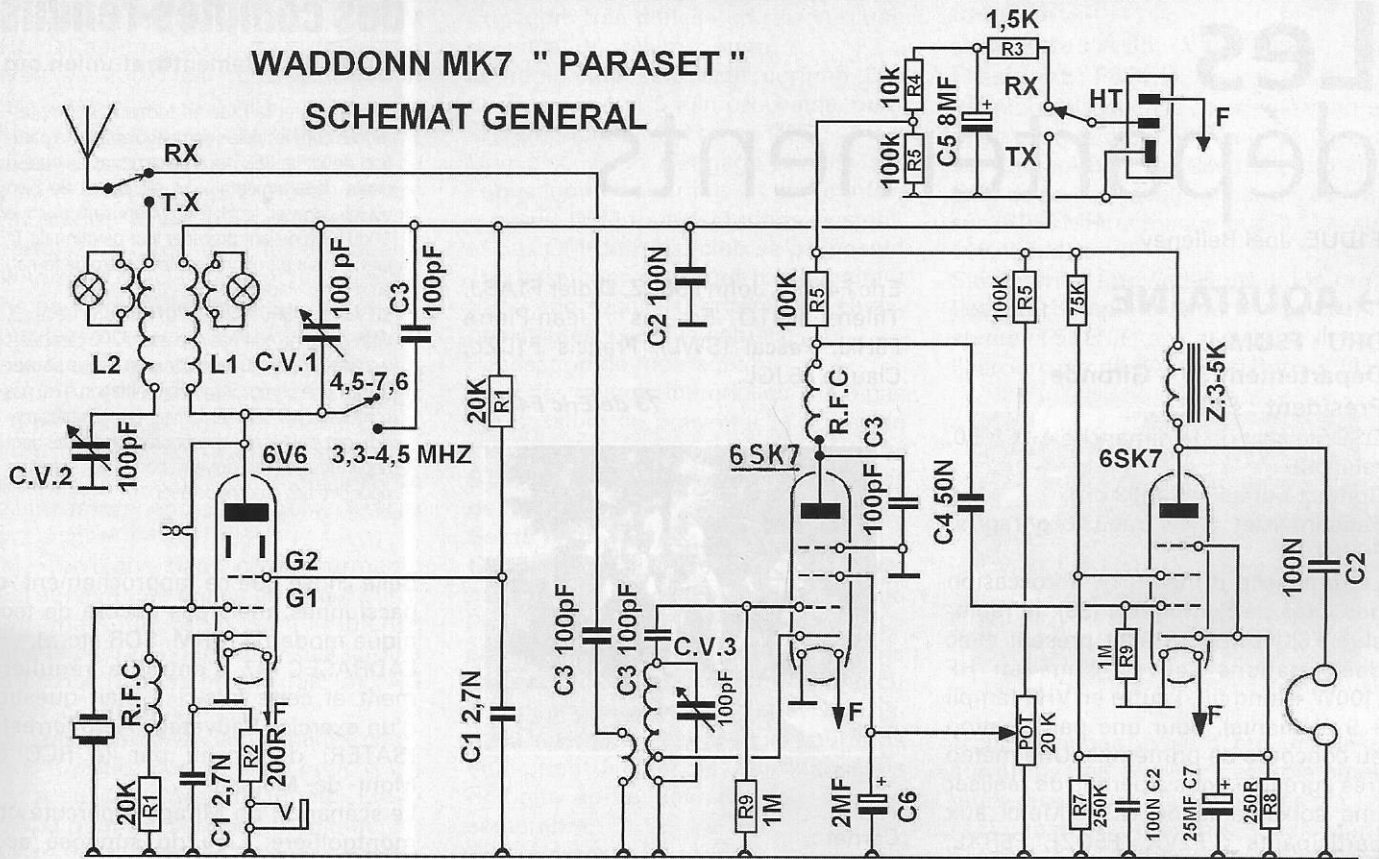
WADDONN MK7 " PARASET "
SCHEMAT GENERAL

RX
T.X
L2
L1
C.V.2
100pF
100 pF
C.V.1
C3 100pF
4,5-7,6
3,3-4,5 MHZ
6V6
G2
G1
R.F.C
20K R1
C1 2,7N
R2 200R
F
V
20K R1
C1 2,7N
C3 100pF
C3 100pF
C.V.3
100pF
R9 1M
C2 100N
100K R5
R.F.C
C3 100pF
6 SK7
F
2MF C6
C4 50N
10k R4
100k R5
1,5K R3
C5 8MF
RX
TX
HT
F
100K R5
75K
Z:3-5K
6SK7
1M R9
F
POT 20 K
R7 250K
100N C2
25MF C7
250R R8
100N C2